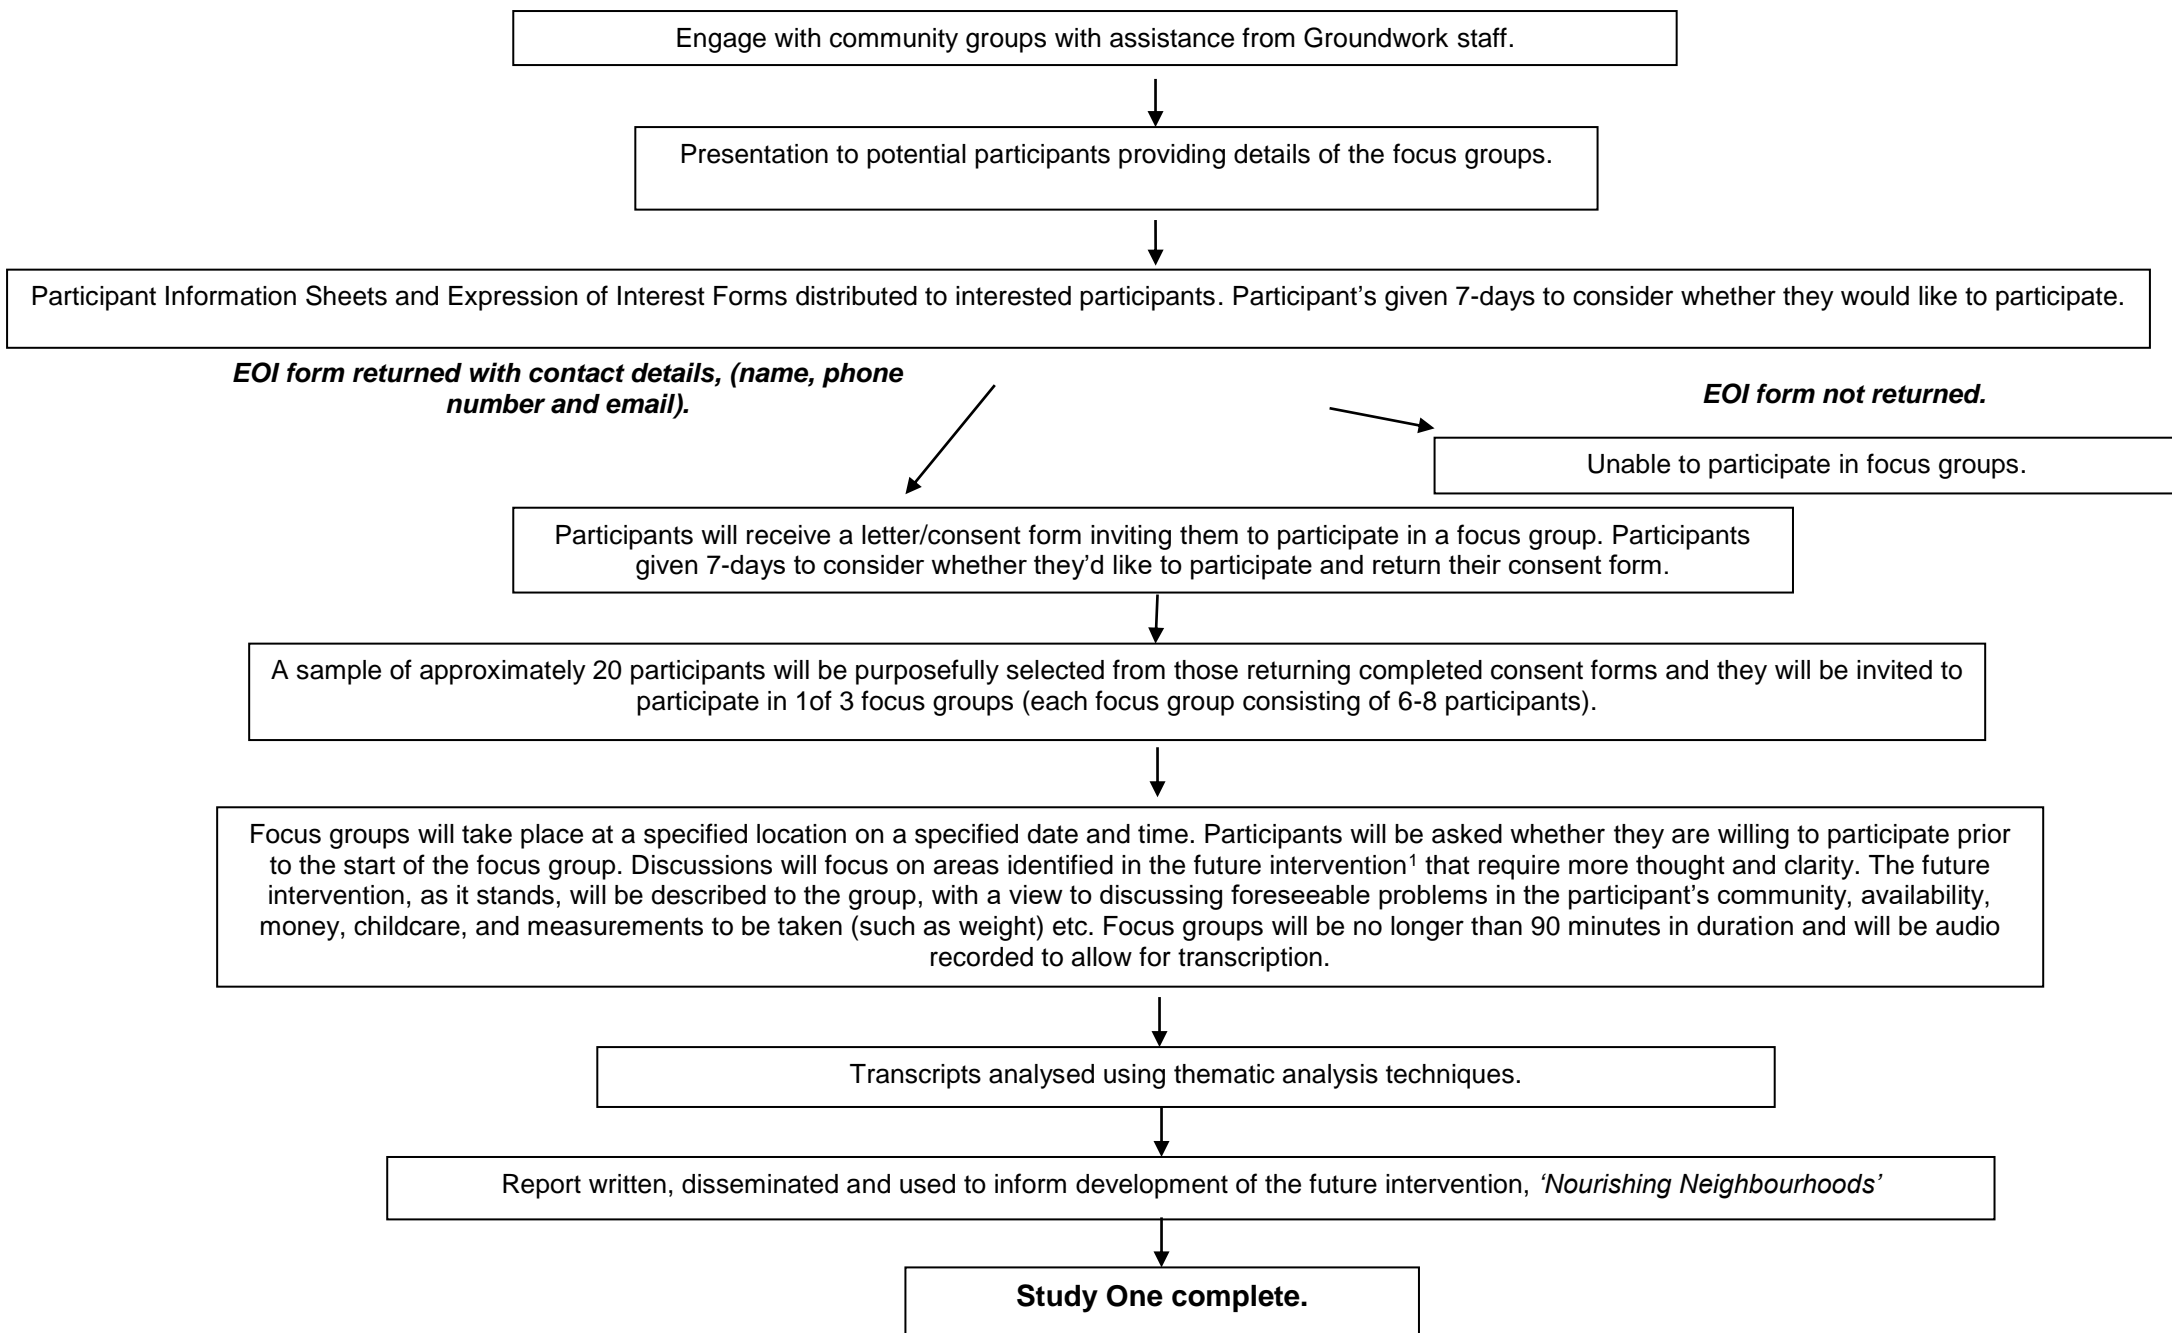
Engage with community groups with assistance from Groundwork staff.

Presentation to potential participants providing details of the focus groups.

Participant Information Sheets and Expression of Interest Forms distributed to interested participants. Participant's given 7-days to consider whether they would like to participate.

***EOI form returned with contact details, (name, phone number and email).***

***EOI form not returned.***

Unable to participate in focus groups.

Participants will receive a letter/consent form inviting them to participate in a focus group. Participants given 7-days to consider whether they'd like to participate and return their consent form.

A sample of approximately 20 participants will be purposefully selected from those returning completed consent forms and they will be invited to participate in 1of 3 focus groups (each focus group consisting of 6-8 participants).

Focus groups will take place at a specified location on a specified date and time. Participants will be asked whether they are willing to participate prior to the start of the focus group. Discussions will focus on areas identified in the future intervention$^1$ that require more thought and clarity. The future intervention, as it stands, will be described to the group, with a view to discussing foreseeable problems in the participant's community, availability, money, childcare, and measurements to be taken (such as weight) etc. Focus groups will be no longer than 90 minutes in duration and will be audio recorded to allow for transcription.

Transcripts analysed using thematic analysis techniques.

Report written, disseminated and used to inform development of the future intervention, *'Nourishing Neighbourhoods'*

**Study One complete.**